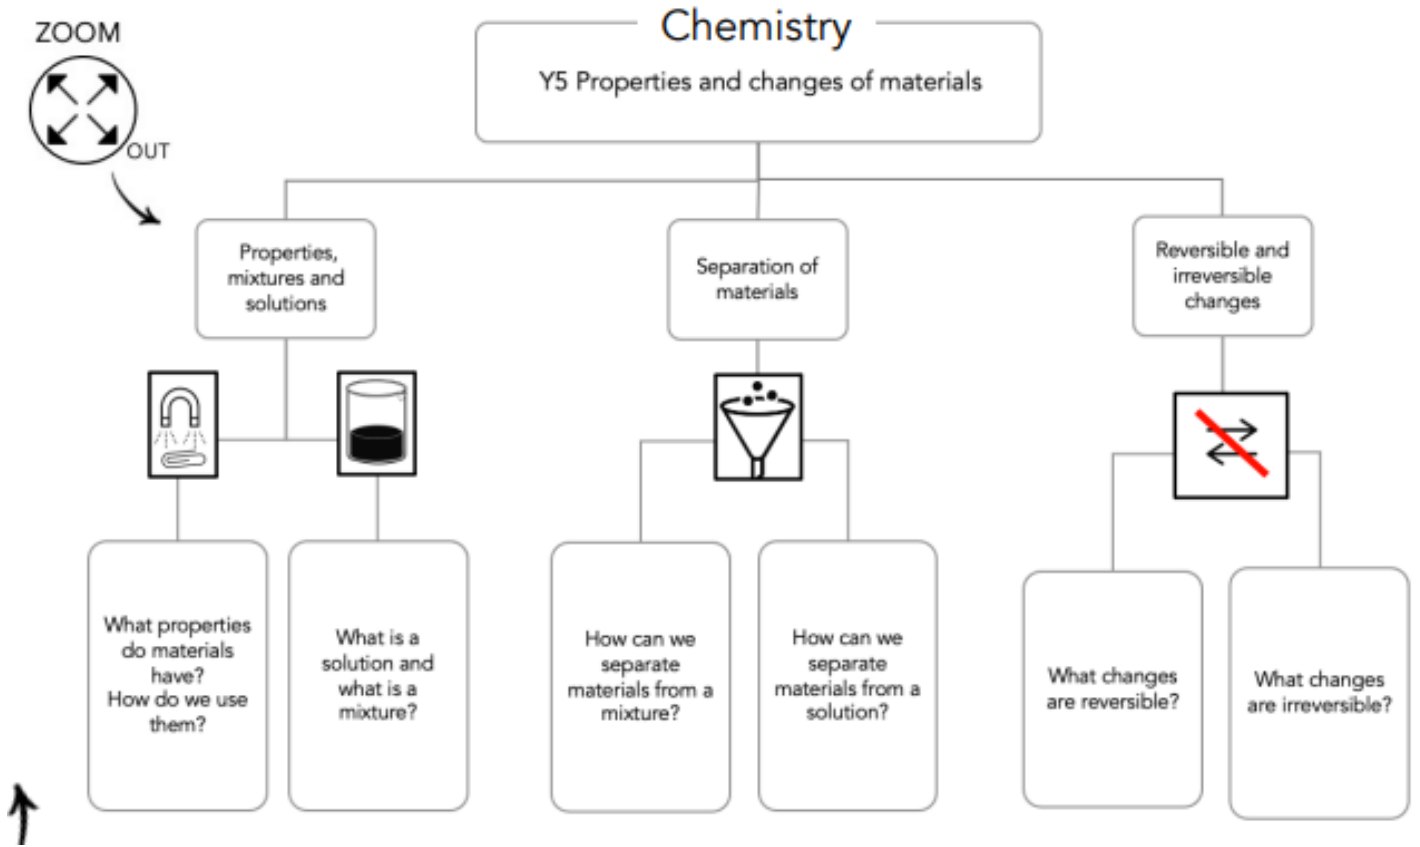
ZOOM

OUT

Chemistry

Y5 Properties and changes of materials

Properties, mixtures and solutions

Separation of materials

Reversible and irreversible changes

What properties do materials have?
How do we use them?

What is a solution and what is a mixture?

How can we separate materials from a mixture?

How can we separate materials from a solution?

What changes are reversible?

What changes are irreversible?